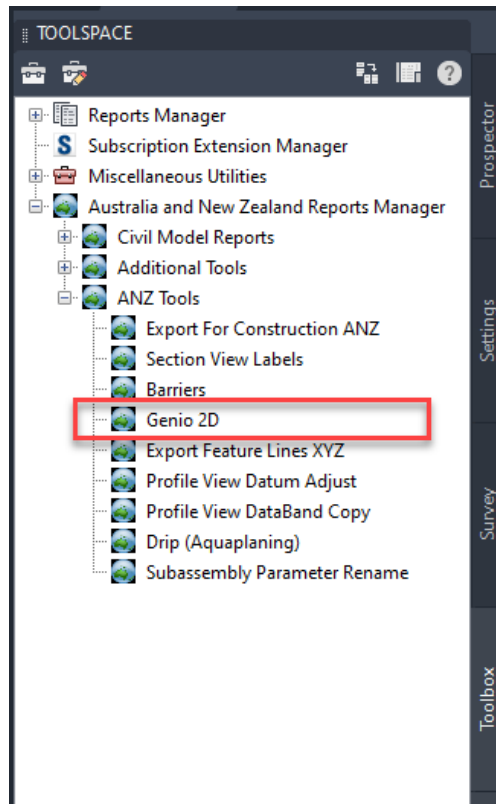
TOOLSPACE

Reports Manager
Subscription Extension Manager
Miscellaneous Utilities
Australia and New Zealand Reports Manager
Civil Model Reports
Additional Tools
ANZ Tools
Export For Construction ANZ
Section View Labels
Barriers
Genio 2D
Export Feature Lines XYZ
Profile View Datum Adjust
Profile View DataBand Copy
Drip (Aquaplaning)
Subassembly Parameter Rename

Prospector
Settings
Survey
Toolbox